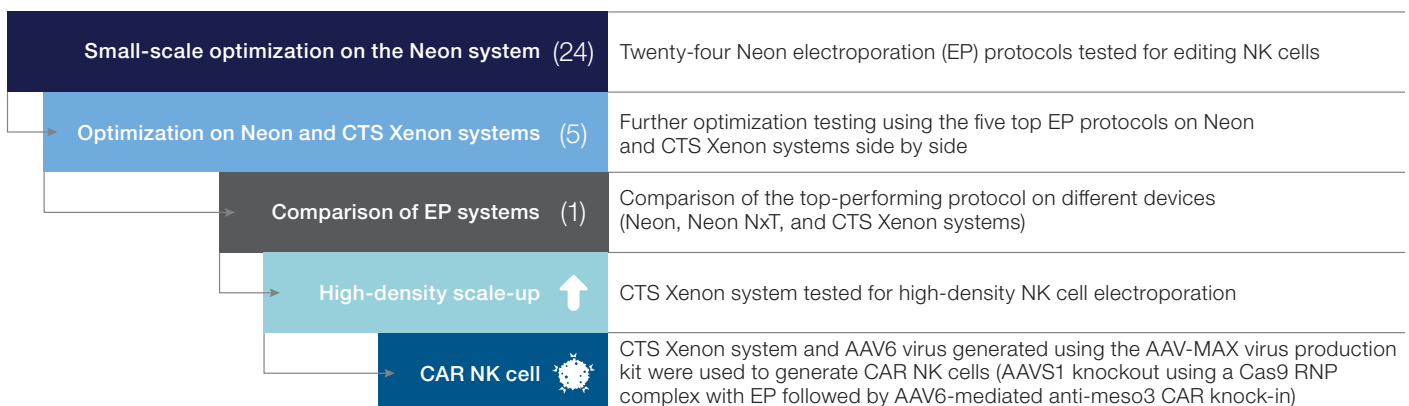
Small-scale optimization on the Neon system (24)

Twenty-four Neon electroporation (EP) protocols tested for editing NK cells

Optimization on Neon and CTS Xenon systems (5)

Further optimization testing using the five top EP protocols on Neon and CTS Xenon systems side by side

Comparison of EP systems (1)

Comparison of the top-performing protocol on different devices (Neon, Neon NxT, and CTS Xenon systems)

High-density scale-up

CTS Xenon system tested for high-density NK cell electroporation

CAR NK cell

CTS Xenon system and AAV6 virus generated using the AAV-MAX virus production kit were used to generate CAR NK cells (AAVS1 knockout using a Cas9 RNP complex with EP followed by AAV6-mediated anti-meso3 CAR knock-in)